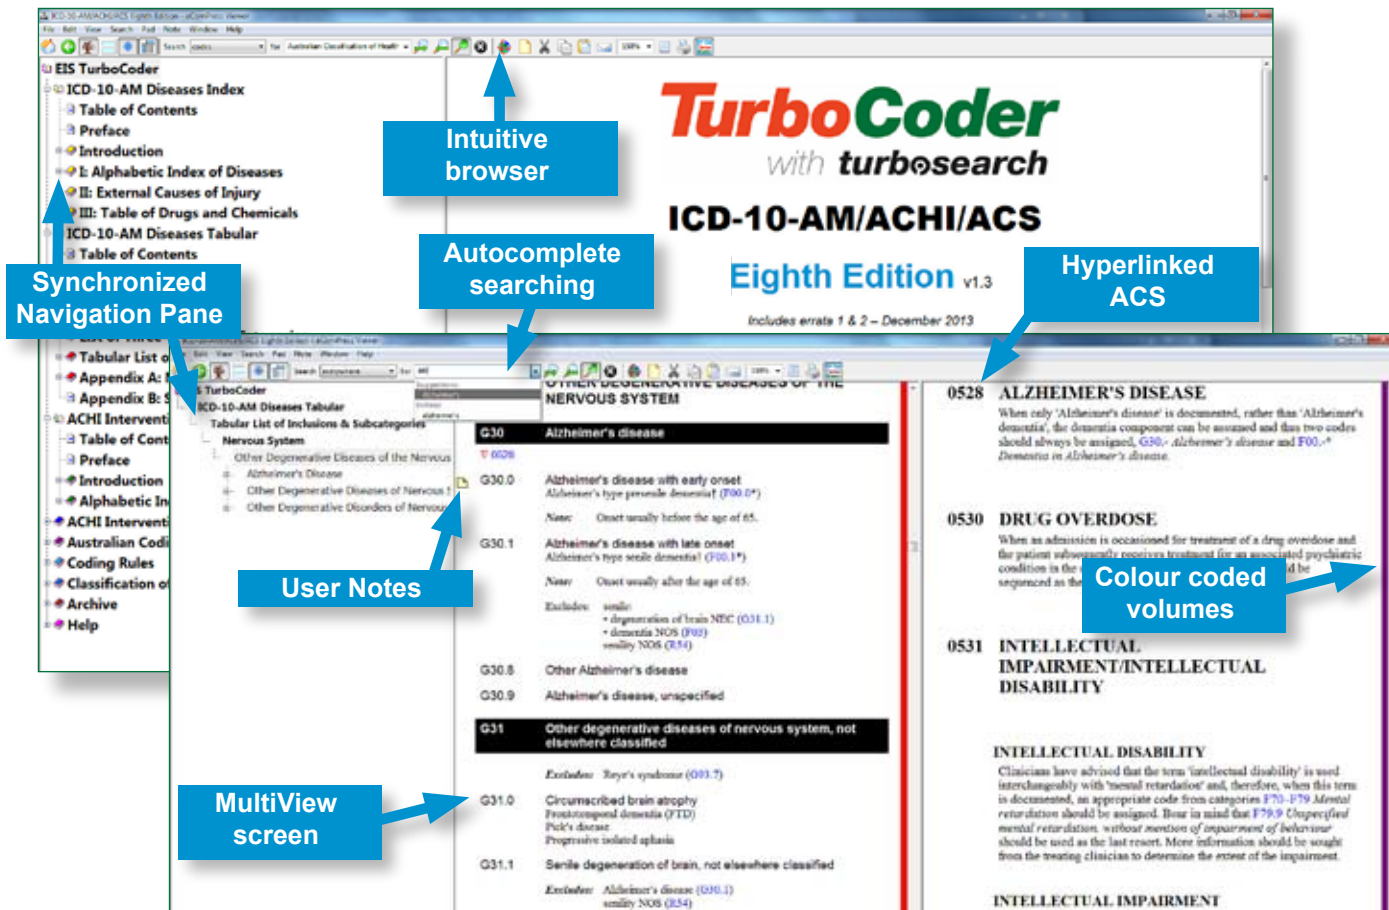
EIS TurboCoder
ICD-10-AM Diseases Index
Table of Contents
Preface
Introduction
I: Alphabetic Index of Diseases
II: External Causes of Injury
III: Table of Drugs and Chemicals
ICD-10-AM Diseases Tabular
Table of Contents
Tabular List o
Appendix A:
Appendix B:
ACHI Interventi
Table of Cont
Preface
Introduction
Alphabetic In
ACHI Interventi
Australian Codi
Coding Rules
Classification o
Archive
Help

TurboCoder
with turbosearch
ICD-10-AM/ACHI/ACS
Eighth Edition v1.3
Includes errata 1 & 2 – December 2013

Intuitive browser

Synchronized Navigation Pane

Autocomplete searching

Hyperlinked ACS

TurboCoder
ICD-10-AM Diseases Tabular
Tabular List of Inclusions & Subcategories
Nervous System
Other Degenerative Diseases of the Nervous
Alzheimer's Disease
Other Degenerative Diseases of Nervous
Other Degenerative Disorders of Nervous

NERVOUS SYSTEM
G30 Alzheimer's disease
0528
G30.0 Alzheimer's disease with early onset
Alzheimer's type presenile dementia† (F00.0*)
Note: Onset usually before the age of 65.
G30.1 Alzheimer's disease with late onset
Alzheimer's type senile dementia† (F00.1*)
Note: Onset usually after the age of 65.
Excludes: senile:
• degeneration of brain NEC (G31.1)
• dementia NOS (F03)
senility NOS (R54)
G30.8 Other Alzheimer's disease
G30.9 Alzheimer's disease, unspecified
G31 Other degenerative diseases of nervous system, not elsewhere classified
Excludes: Reye's syndrome (G93.7)
G31.0 Circumscribed brain atrophy
Frontotemporal dementia (FTD)
Pick's disease
Progressive isolated aphasia
G31.1 Senile degeneration of brain, not elsewhere classified
Excludes: Alzheimer's disease (G30.-)
senility NOS (R54)

0528 ALZHEIMER'S DISEASE
When only 'Alzheimer's disease' is documented, rather than 'Alzheimer's dementia', the dementia component can be assumed and thus two codes should always be assigned, G30.- Alzheimer's disease and F00.-* Dementia in Alzheimer's disease.

0530 DRUG OVERDOSE
When an admission is occasioned for treatment of a drug overdose and the patient subsequently receives treatment for an associated psychiatric condition in the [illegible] be sequenced as the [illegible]

0531 INTELLECTUAL IMPAIRMENT/INTELLECTUAL DISABILITY

INTELLECTUAL DISABILITY
Clinicians have advised that the term 'intellectual disability' is used interchangeably with 'mental retardation' and, therefore, when this term is documented, an appropriate code from categories F70–F79 Mental retardation should be assigned. Bear in mind that F79.9 Unspecified mental retardation without mention of impairment of behaviour should be used as the last resort. More information should be sought from the treating clinician to determine the extent of the impairment.

INTELLECTUAL IMPAIRMENT

User Notes

Colour coded volumes

MultiView screen